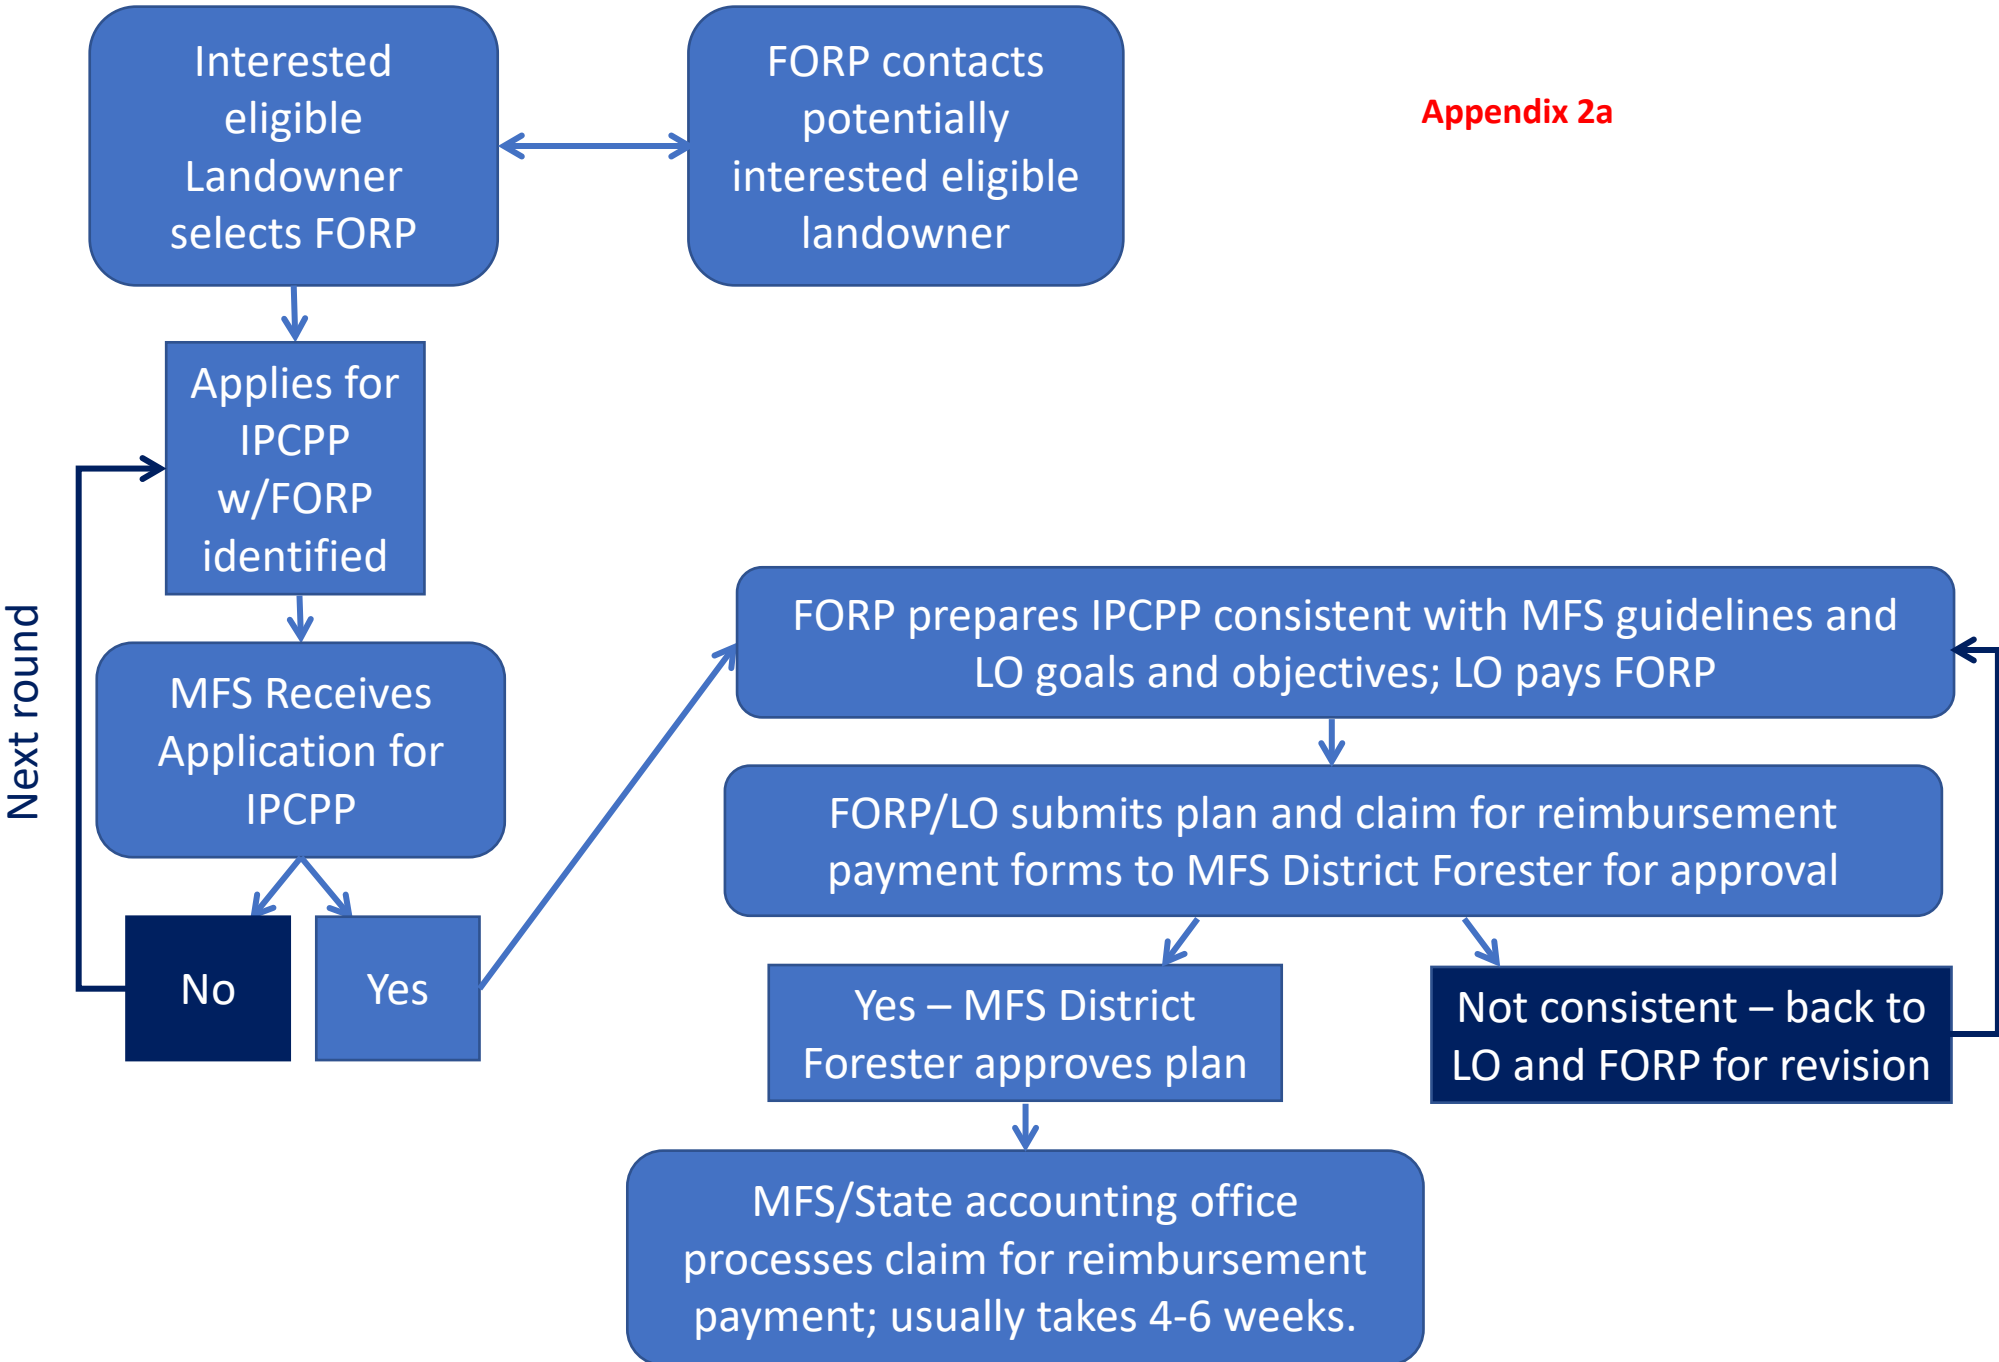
Interested eligible Landowner selects FORP

FORP contacts potentially interested eligible landowner

Appendix 2a

Applies for IPCPP w/FORP identified

Next round

MFS Receives Application for IPCPP

No

Yes

FORP prepares IPCPP consistent with MFS guidelines and LO goals and objectives; LO pays FORP

FORP/LO submits plan and claim for reimbursement payment forms to MFS District Forester for approval

Yes – MFS District Forester approves plan

Not consistent – back to LO and FORP for revision

MFS/State accounting office processes claim for reimbursement payment; usually takes 4-6 weeks.